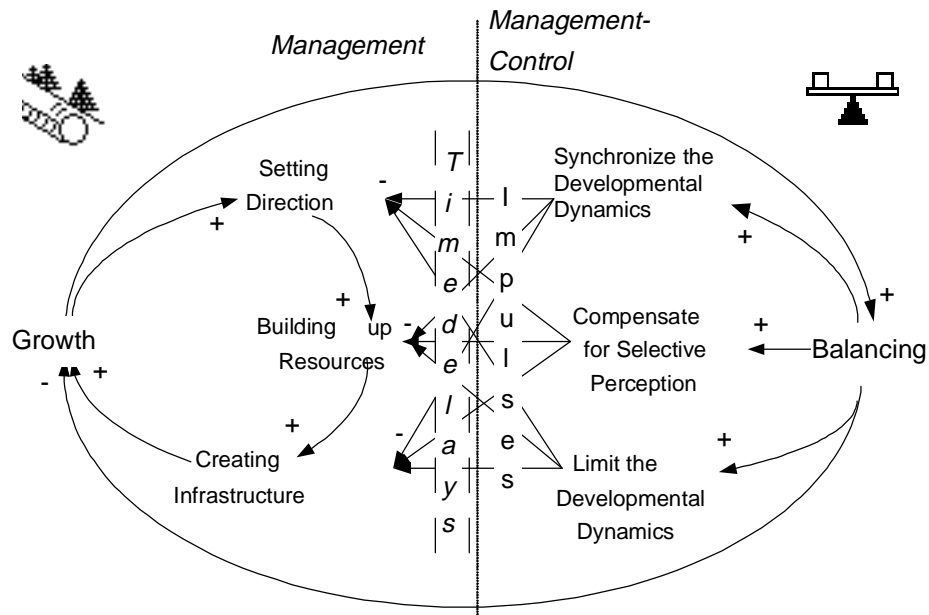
Management

Management-Control

Setting Direction

Synchronize the Developmental Dynamics

T
i
m
e
d
e
l
a
y
s

I
m
p
u
l
s
e
s

+

-

+

+

+

Building up Resources

Compensate for Selective Perception

Growth

Balancing

-

+

+

-

+

+

Creating Infrastructure

Limit the Developmental Dynamics